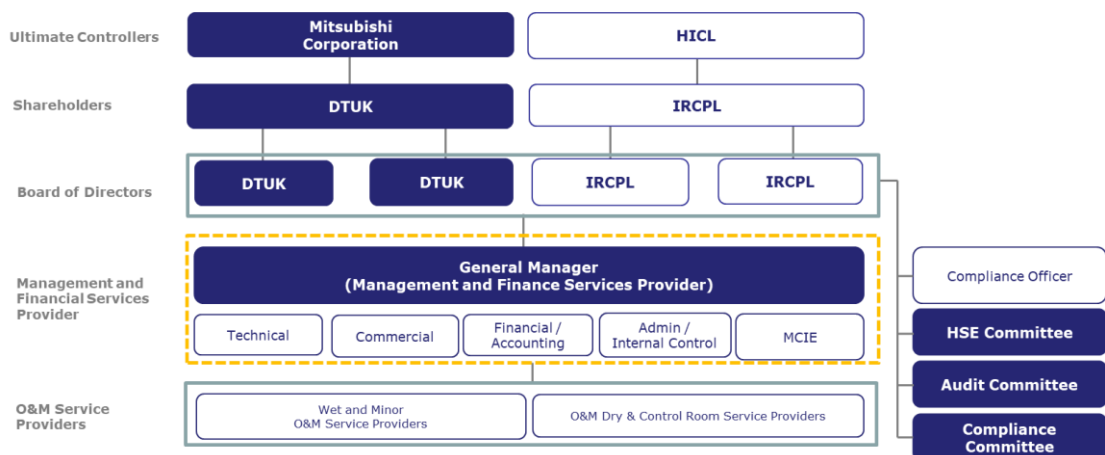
Ultimate Controllers

Mitsubishi Corporation

HICL

Shareholders

DTUK

IRCPL

Board of Directors

DTUK

DTUK

IRCPL

IRCPL

Management and Financial Services Provider

General Manager (Management and Finance Services Provider)

Technical

Commercial

Financial / Accounting

Admin / Internal Control

MCIE

Compliance Officer

HSE Committee

Audit Committee

O&M Service Providers

Wet and Minor O&M Service Providers

O&M Dry & Control Room Service Providers

Compliance Committee